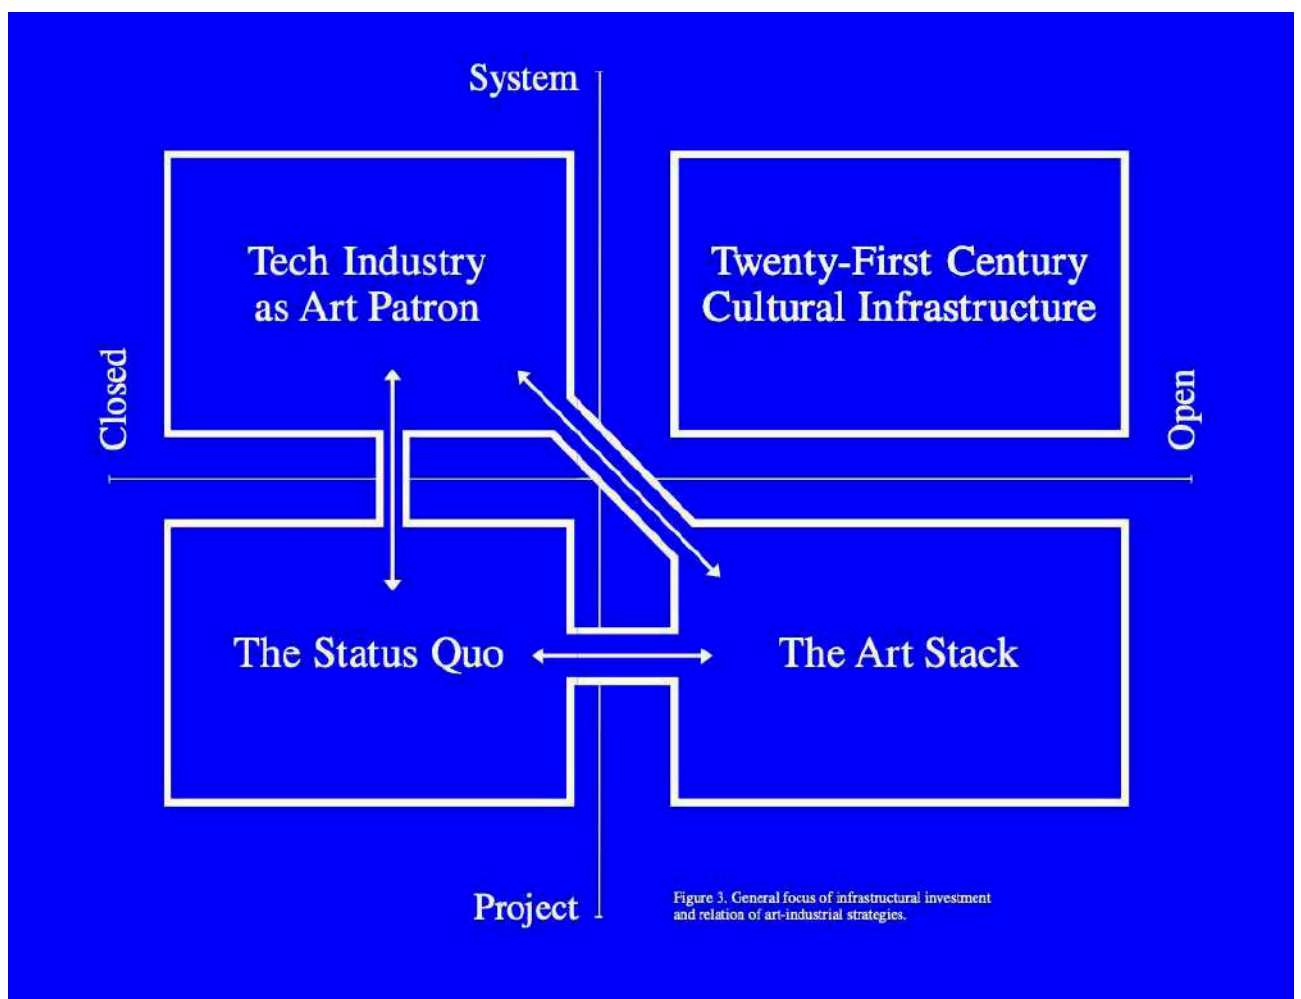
System

Tech Industry as Art Patron

Twenty-First Century Cultural Infrastructure

Closed

Open

The Status Quo

The Art Stack

Project

Figure 3. General focus of infrastructural investment and relation of art-industrial strategies.